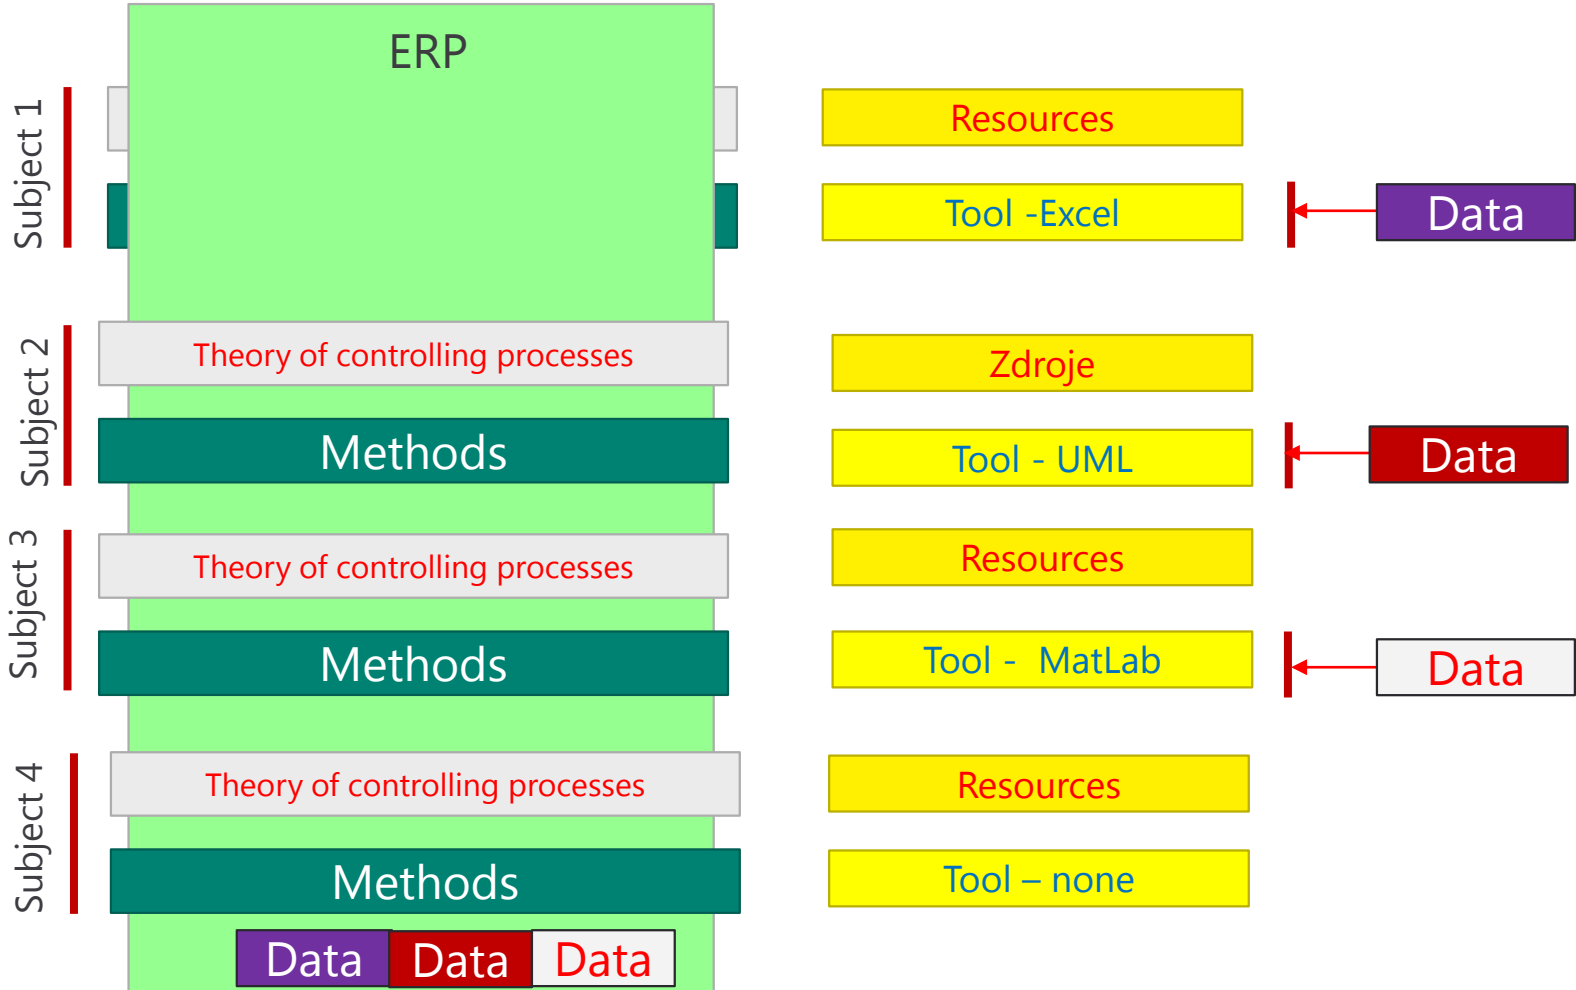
ERP

Subject 1

Resources

Tool -Excel

Data

Subject 2

Theory of controlling processes

Zdroje

Methods

Tool - UML

Data

Subject 3

Theory of controlling processes

Resources

Methods

Tool - MatLab

Data

Subject 4

Theory of controlling processes

Resources

Methods

Tool – none

Data Data Data